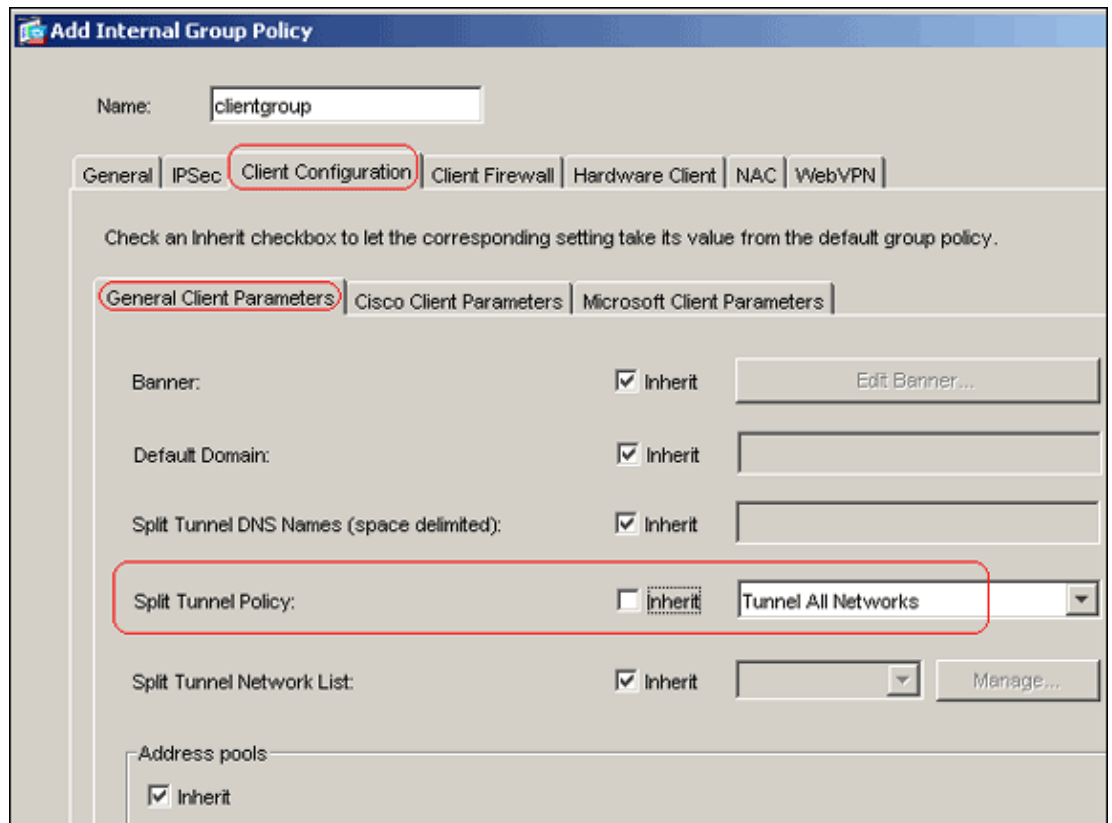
Add Internal Group Policy

Name: clientgroup

General | IPSec | Client Configuration | Client Firewall | Hardware Client | NAC | WebVPN

Check an Inherit checkbox to let the corresponding setting take its value from the default group policy.

General Client Parameters | Cisco Client Parameters | Microsoft Client Parameters

Banner: ☑ Inherit Edit Banner...

Default Domain: ☑ Inherit

Split Tunnel DNS Names (space delimited): ☑ Inherit

Split Tunnel Policy: ☐ Inherit Tunnel All Networks

Split Tunnel Network List: ☑ Inherit Manage...

Address pools

☑ Inherit